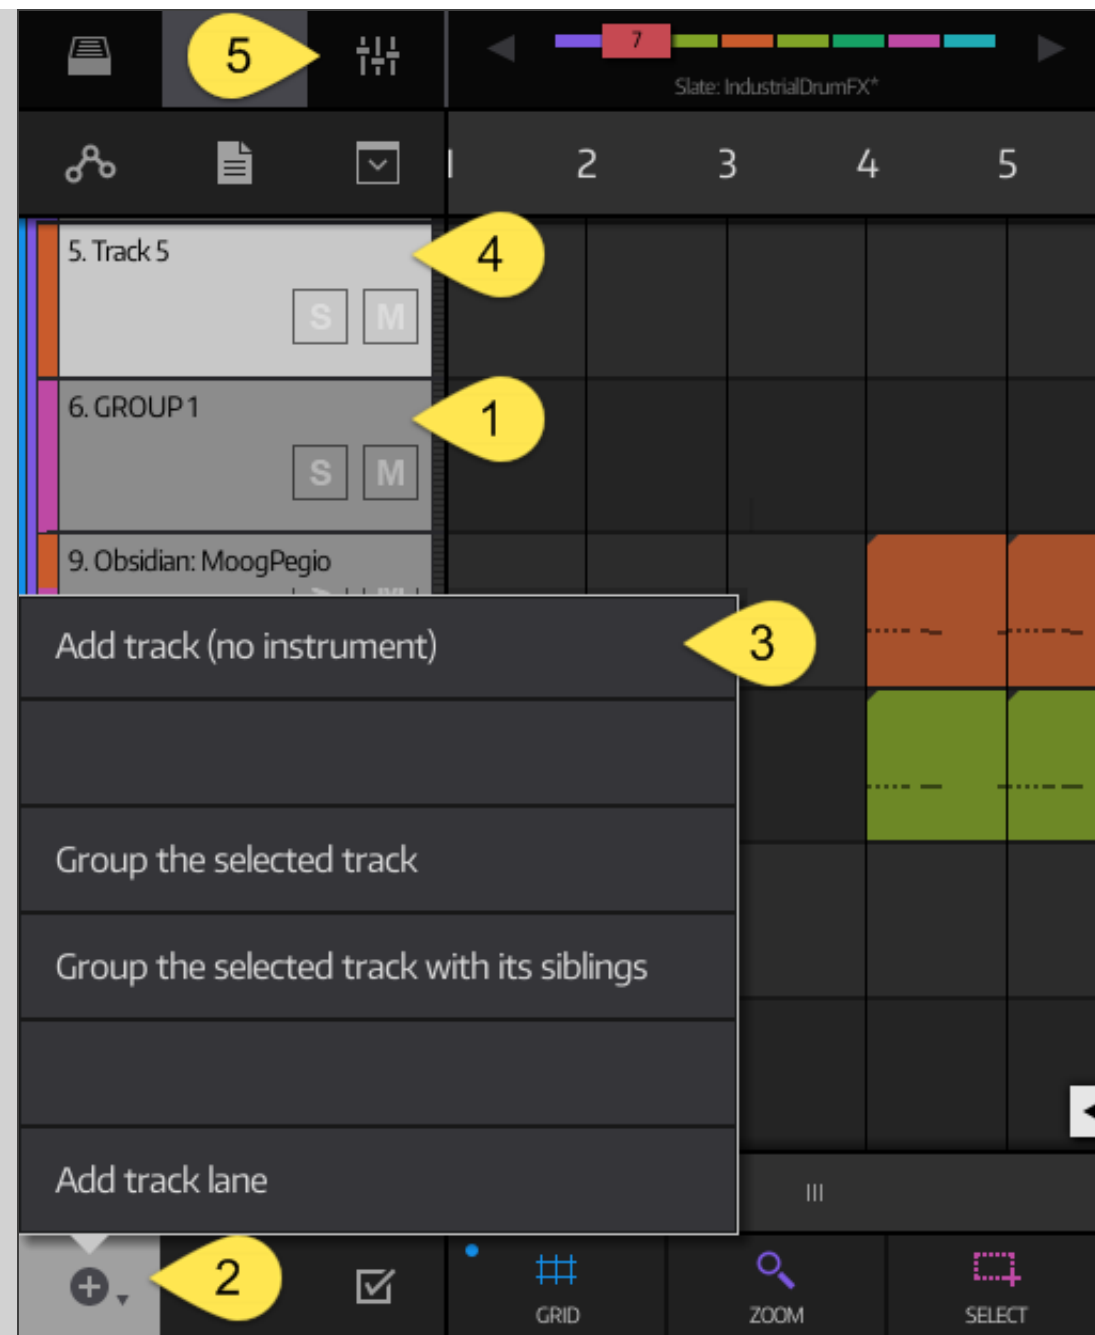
5

7

Slate: IndustrialDrumFX*

1 2 3 4 5

5. Track 5

S M

4

6. GROUP 1

S M

1

9. Obsidian: MoogPegio

Add track (no instrument)

3

Group the selected track

Group the selected track with its siblings

Add track lane

2

GRID

ZOOM

SELECT